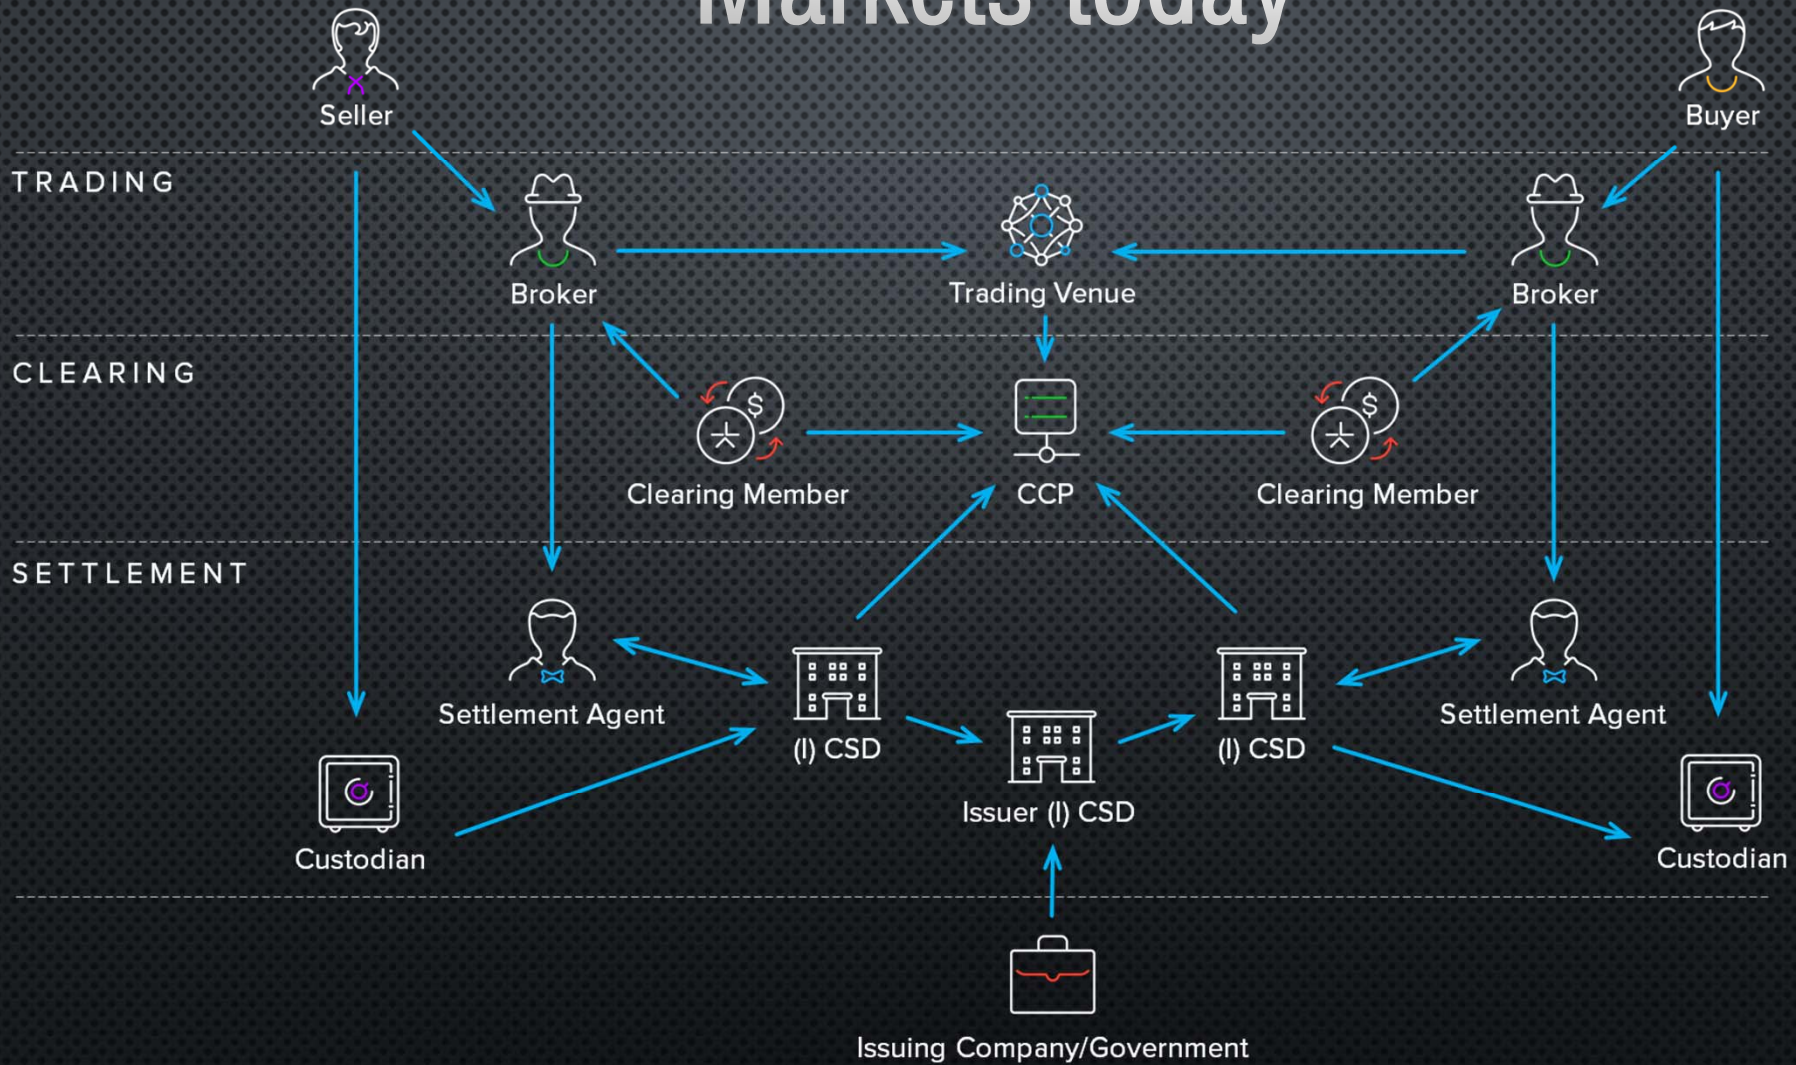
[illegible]

Seller

Buyer

TRADING

Broker

Trading Venue

Broker

CLEARING

Clearing Member

CCP

Clearing Member

SETTLEMENT

Settlement Agent

(I) CSD

(I) CSD

Settlement Agent

Custodian

Issuer (I) CSD

Custodian

Issuing Company/Government